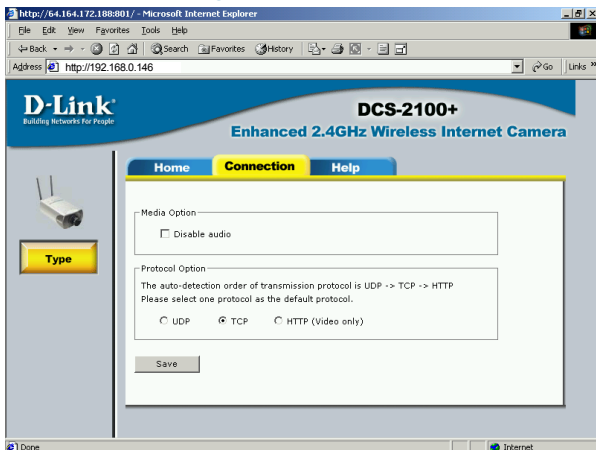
http://64.164.172.188:801/ - Microsoft Internet Explorer

File Edit View Favorites Tools Help

Back Search Favorites History

Address http://192.168.0.146 Go Links »

D-Link
Building Networks For People

DCS-2100+
Enhanced 2.4GHz Wireless Internet Camera

Home Connection Help

Type

Media Option
Disable audio

Protocol Option
The auto-detection order of transmission protocol is UDP -> TCP -> HTTP
Please select one protocol as the default protocol.
UDP TCP HTTP (Video only)

Save

Done Internet